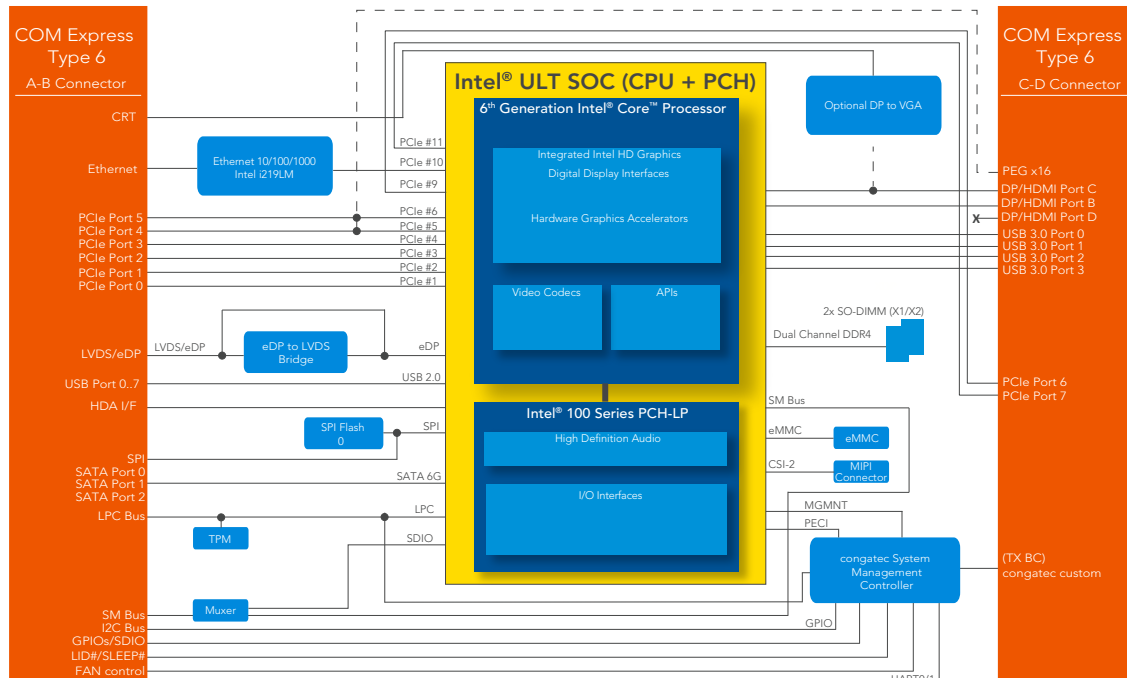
COM Express Type 6
A-B Connector

CRT
Ethernet
PCIe Port 5
PCIe Port 4
PCIe Port 3
PCIe Port 2
PCIe Port 1
PCIe Port 0
LVDS/eDP
USB Port 0..7
HDA I/F
SPI
SATA Port 0
SATA Port 1
SATA Port 2
LPC Bus
SM Bus
I2C Bus
GPIOs/SDIO
LID#/SLEEP#
FAN control

Ethernet 10/100/1000 Intel i219LM

PCIe #11
PCIe #10
PCIe #9
PCIe #6
PCIe #5
PCIe #4
PCIe #3
PCIe #2
PCIe #1

LVDS/eDP
eDP to LVDS Bridge
eDP
USB 2.0
SPI Flash 0
SPI
SATA 6G
LPC
TPM
SDIO
Muxer

Intel® ULT SOC (CPU + PCH)
6th Generation Intel® Core™ Processor
Integrated Intel HD Graphics
Digital Display Interfaces
Hardware Graphics Accelerators
Video Codecs
APIs

Intel® 100 Series PCH-LP
High Definition Audio
I/O Interfaces

Optional DP to VGA

2x SO-DIMM (X1/X2)
Dual Channel DDR4
SM Bus
eMMC
eMMC
CSI-2
MIPI Connector
MGMNT
PECI
congatec System Management Controller
GPIO
UART0/1

COM Express Type 6
C-D Connector
PEG x16
DP/HDMI Port C
DP/HDMI Port B
X
DP/HDMI Port D
USB 3.0 Port 0
USB 3.0 Port 1
USB 3.0 Port 2
USB 3.0 Port 3
PCIe Port 6
PCIe Port 7
(TX BC)
congatec custom